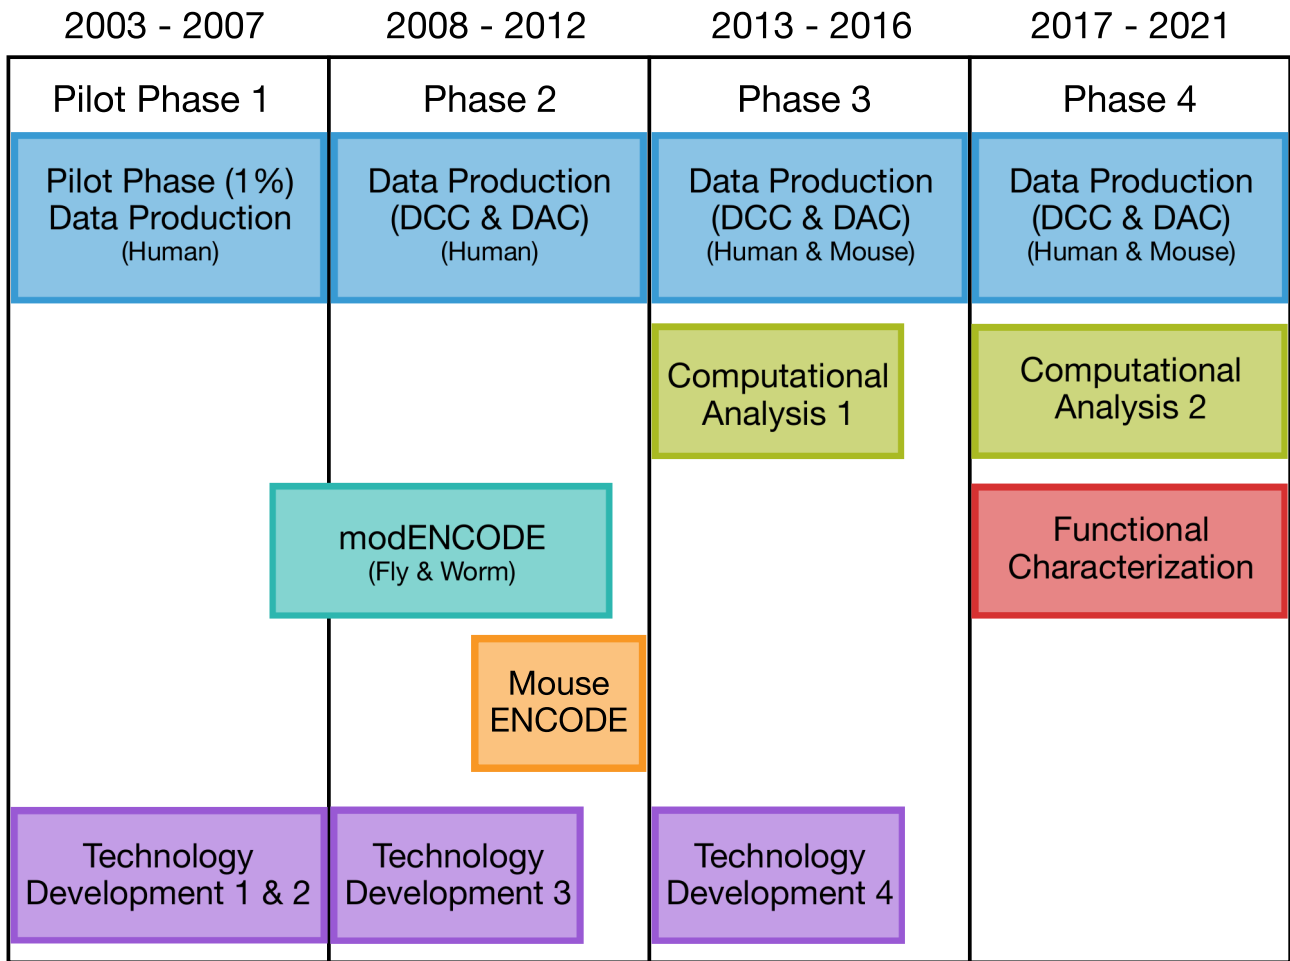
2003 - 2007

2008 - 2012

2013 - 2016

2017 - 2021

Pilot Phase 1

Phase 2

Phase 3

Phase 4

Pilot Phase (1%) Data Production (Human)

Data Production (DCC & DAC) (Human)

Data Production (DCC & DAC) (Human & Mouse)

Data Production (DCC & DAC) (Human & Mouse)

Computational Analysis 1

Computational Analysis 2

modENCODE (Fly & Worm)

Functional Characterization

Mouse ENCODE

Technology Development 1 & 2

Technology Development 3

Technology Development 4